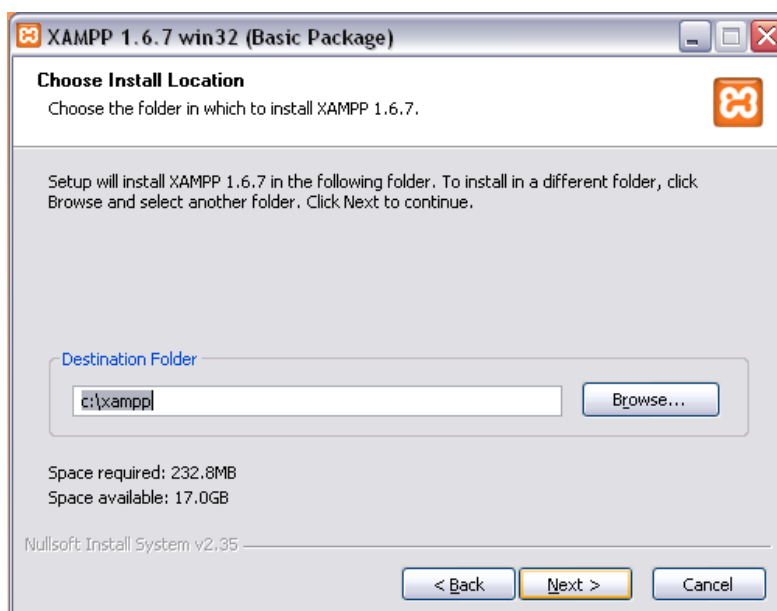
XAMPP 1.6.7 win32 (Basic Package)

Choose Install Location
Choose the folder in which to install XAMPP 1.6.7.

Setup will install XAMPP 1.6.7 in the following folder. To install in a different folder, click Browse and select another folder. Click Next to continue.

Destination Folder
c:\xampp
Browse...

Space required: 232.8MB
Space available: 17.0GB

Nullsoft Install System v2.35

< Back
Next >
Cancel